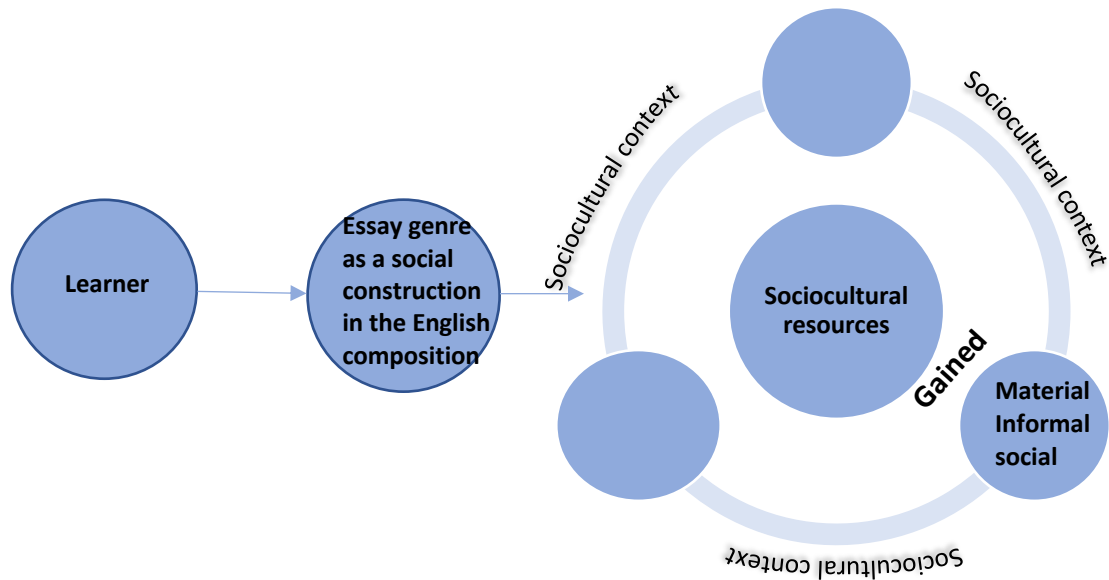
Learner

Essay genre as a social construction in the English composition

Sociocultural context

Sociocultural context

Sociocultural resources

Gained

Material Informal social

Sociocultural context